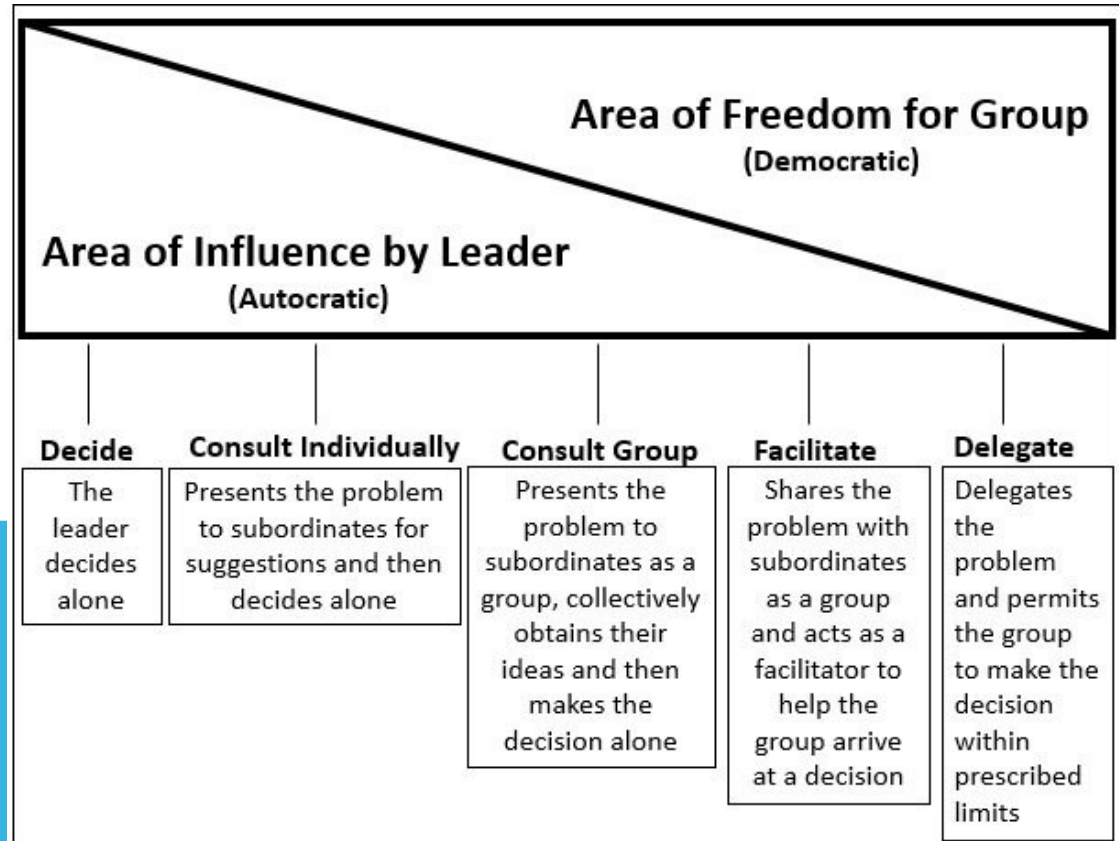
Area of Freedom for Group
(Democratic)

Area of Influence by Leader
(Autocratic)

Decide
The leader decides alone

Consult Individually
Presents the problem to subordinates for suggestions and then decides alone

Consult Group
Presents the problem to subordinates as a group, collectively obtains their ideas and then makes the decision alone

Facilitate
Shares the problem with subordinates as a group and acts as a facilitator to help the group arrive at a decision

Delegate
Delegates the problem and permits the group to make the decision within prescribed limits